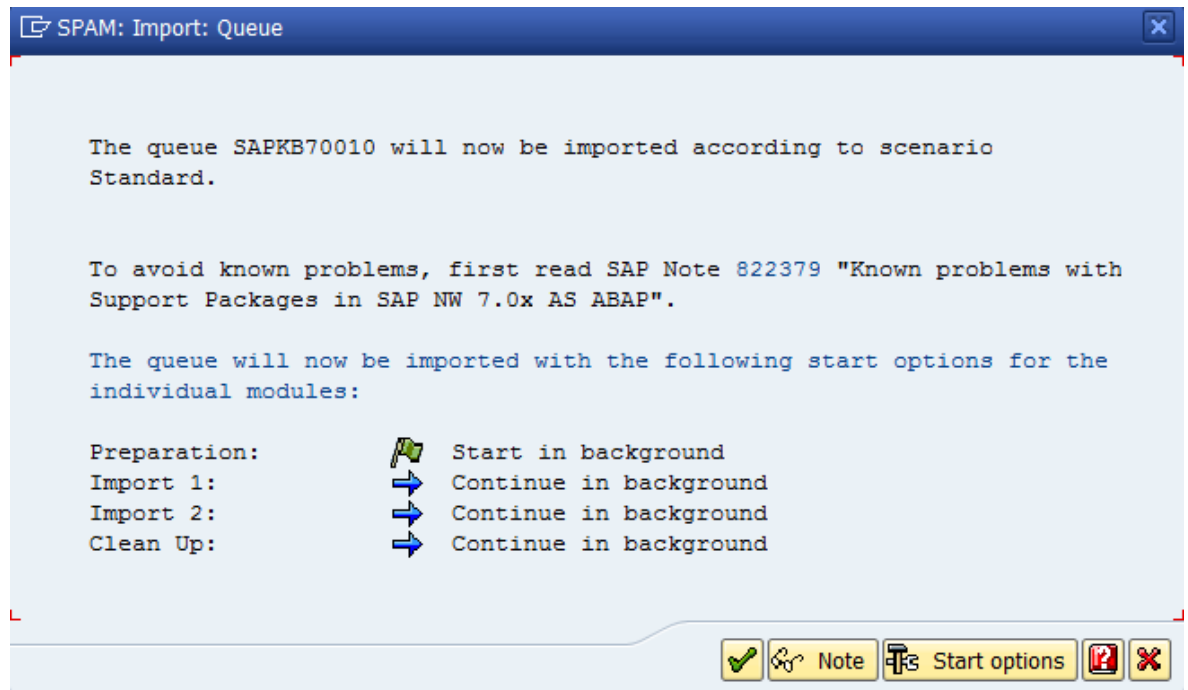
SPAM: Import: Queue

The queue SAPKB70010 will now be imported according to scenario Standard.

To avoid known problems, first read SAP Note 822379 "Known problems with Support Packages in SAP NW 7.0x AS ABAP".

The queue will now be imported with the following start options for the individual modules:

Preparation: Start in background
Import 1: Continue in background
Import 2: Continue in background
Clean Up: Continue in background

Note Start options